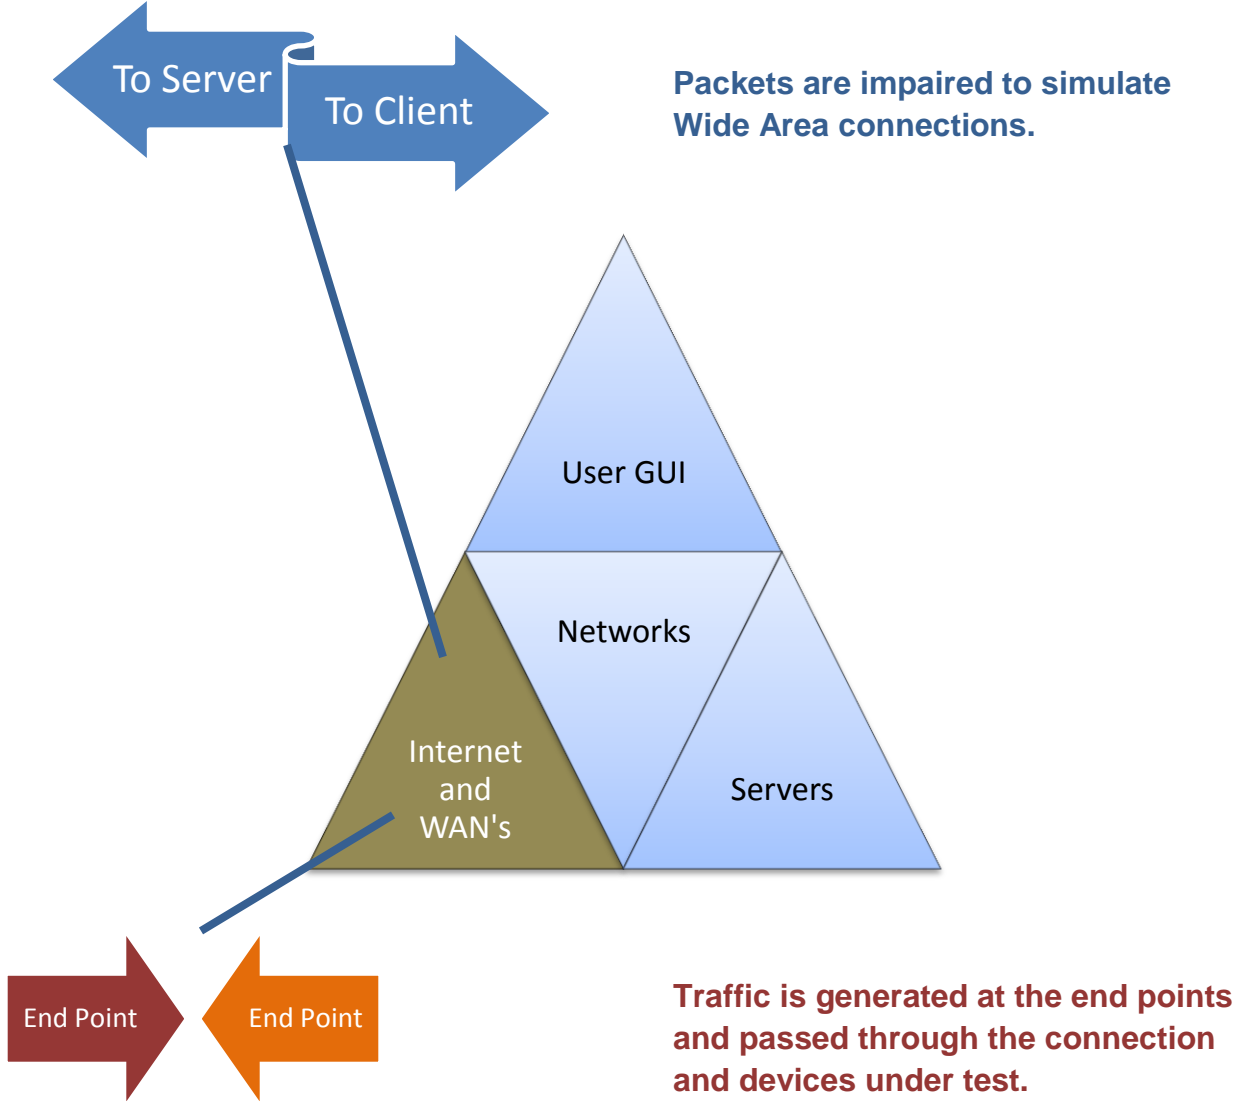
To Server

To Client

Packets are impaired to simulate Wide Area connections.

User GUI

Networks

Internet and WAN's

Servers

End Point

End Point

Traffic is generated at the end points and passed through the connection and devices under test.